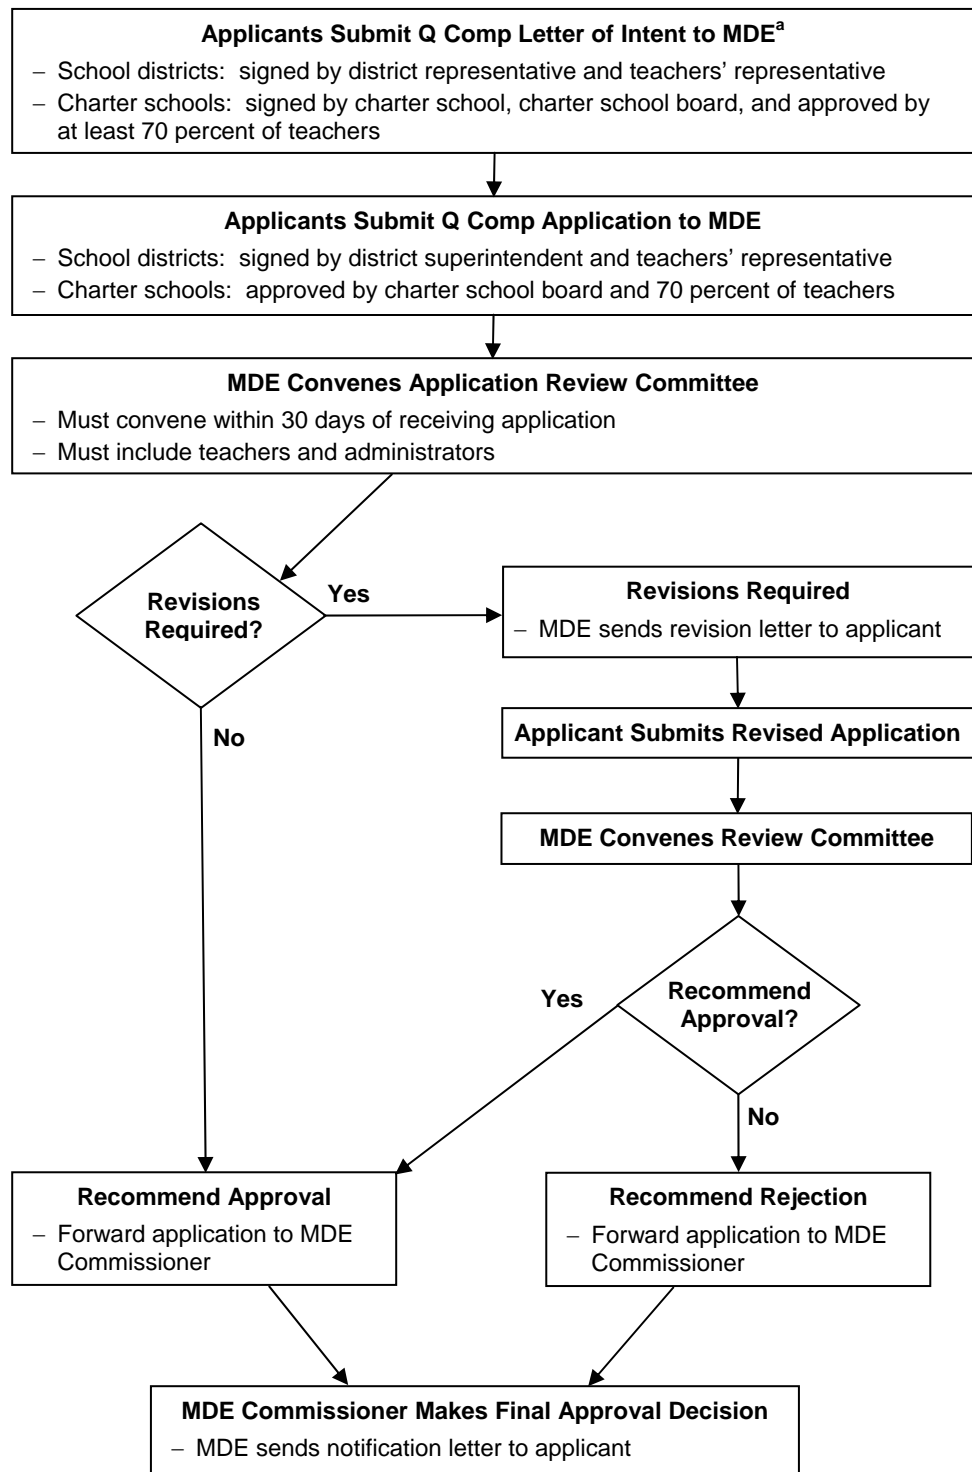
**Applicants Submit Q Comp Letter of Intent to MDE$^{a}$**

– School districts: signed by district representative and teachers' representative
– Charter schools: signed by charter school, charter school board, and approved by at least 70 percent of teachers

**Applicants Submit Q Comp Application to MDE**

– School districts: signed by district superintendent and teachers' representative
– Charter schools: approved by charter school board and 70 percent of teachers

**MDE Convenes Application Review Committee**

– Must convene within 30 days of receiving application
– Must include teachers and administrators

**Revisions Required?**

Yes

No

**Revisions Required**

– MDE sends revision letter to applicant

**Applicant Submits Revised Application**

**MDE Convenes Review Committee**

**Recommend Approval?**

Yes

No

**Recommend Approval**

– Forward application to MDE Commissioner

**Recommend Rejection**

– Forward application to MDE Commissioner

**MDE Commissioner Makes Final Approval Decision**

– MDE sends notification letter to applicant